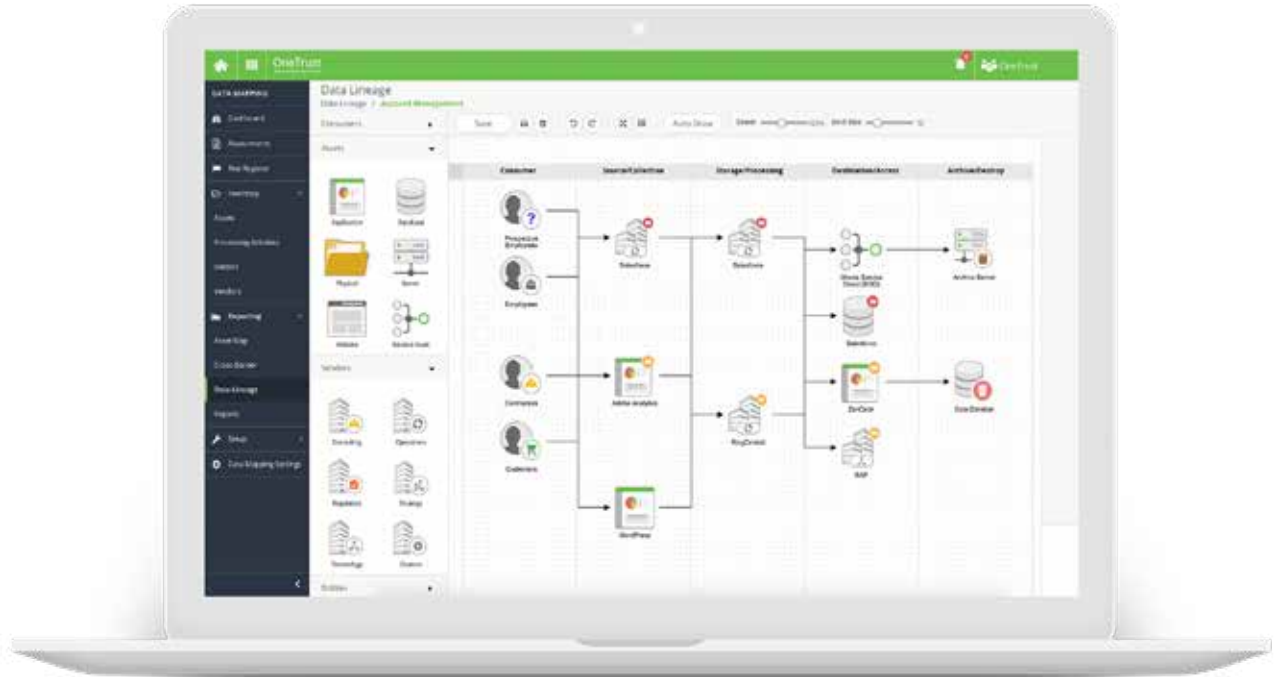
OneTrust

OneTrust

DATA MAPPING

Dashboard

Assessments

Risk Register

Inventory

Assets

Processing Activities

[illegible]

Vendors

Reporting

Asset Map

Cross Border

Data Lineage

Reports

Setup

Data Mapping Settings

Data Lineage

Data Lineage / Account Management

Datasources

Assets

Application

Database

Physical

Server

Website

Service Asset

Vendors

Consulting

Operations

Regulation

Strategy

Technology

Disaster

Entities

Save

Auto Show

Consumer

Source/Collection

Storage/Processing

Destination/Access

Archive/Destroy

Prospective Employees

Employees

Customers

Customers

Salesforce

Salesforce

Adobe Analytics

RingCentral

WordPress

Oracle Service Cloud

Salesforce

ZenDesk

SAP

Archive Server

Data Deleted